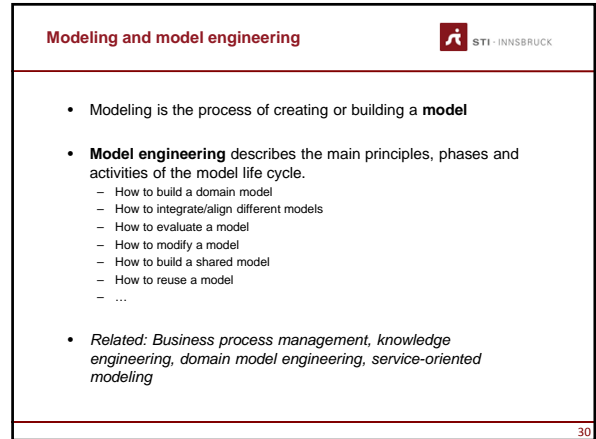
Modeling and model engineering

STI · INNSBRUCK

- Modeling is the process of creating or building a **model**

- **Model engineering** describes the main principles, phases and activities of the model life cycle.
  - How to build a domain model
  - How to integrate/align different models
  - How to evaluate a model
  - How to modify a model
  - How to build a shared model
  - How to reuse a model
  - …

- *Related: Business process management, knowledge engineering, domain model engineering, service-oriented modeling*

30